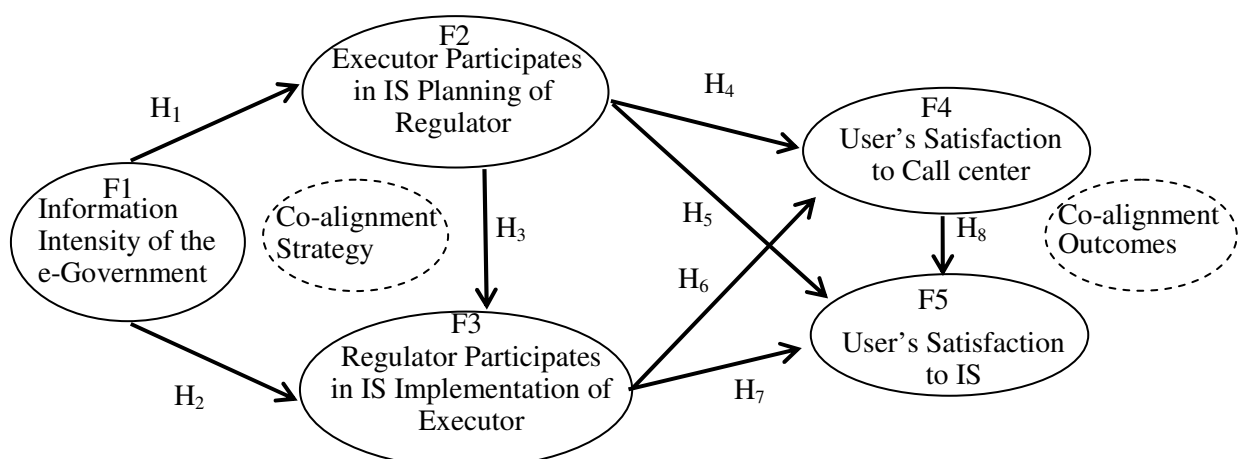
F2
Executor Participates in IS Planning of Regulator

$H_1$

$H_4$

F4
User's Satisfaction to Call center

F1
Information Intensity of the e-Government

Co-alignment Strategy

$H_3$

$H_5$

$H_8$

Co-alignment Outcomes

$H_6$

F3
Regulator Participates in IS Implementation of Executor

F5
User's Satisfaction to IS

$H_2$

$H_7$